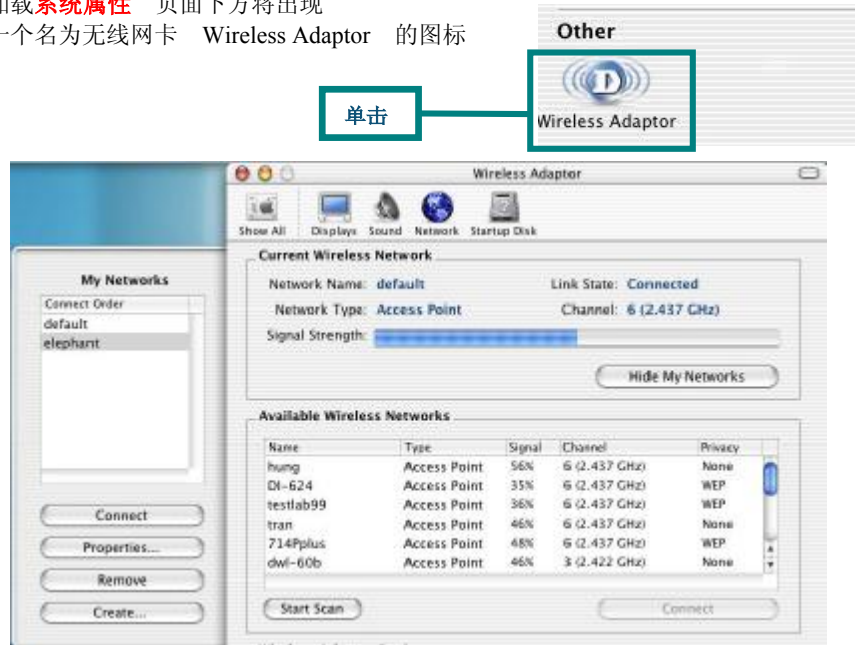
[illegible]载系统属性 页面下方将出现
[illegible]一个名为无线网卡 Wireless Adaptor 的图标

Other

Wireless Adaptor

单击

Wireless Adaptor

Show All Displays Sound Network Startup Disk

My Networks

Connect Order
default
elephant

Connect
Properties...
Remove
Create...

Current Wireless Network
Network Name: default
Link State: Connected
Network Type: Access Point
Channel: 6 (2.437 GHz)
Signal Strength:

Hide My Networks

Available Wireless Networks

| Name | Type | Signal | Channel | Privacy |
|---|---|---|---|---|
| hung | Access Point | 56% | 6 (2.437 GHz) | None |
| DI-624 | Access Point | 35% | 6 (2.437 GHz) | WEP |
| testlab99 | Access Point | 36% | 6 (2.437 GHz) | WEP |
| tran | Access Point | 46% | 6 (2.437 GHz) | None |
| 714Pplus | Access Point | 48% | 6 (2.437 GHz) | WEP |
| dwl-60b | Access Point | 46% | 3 (2.422 GHz) | None |

Start Scan
Connect